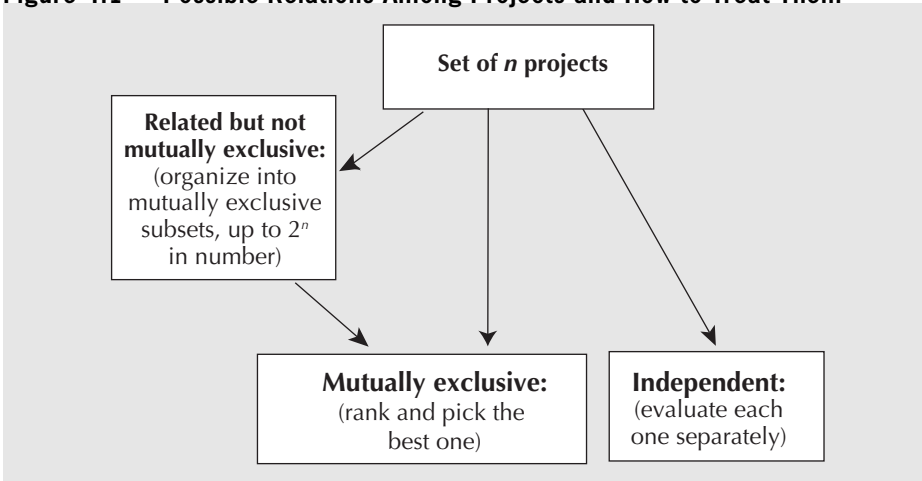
Figure 4.1 Possible Relations Among Projects and How to Treat Them

Set of *n* projects

Related but not mutually exclusive: (organize into mutually exclusive subsets, up to $2^n$ in number)

Mutually exclusive: (rank and pick the best one)

Independent: (evaluate each one separately)